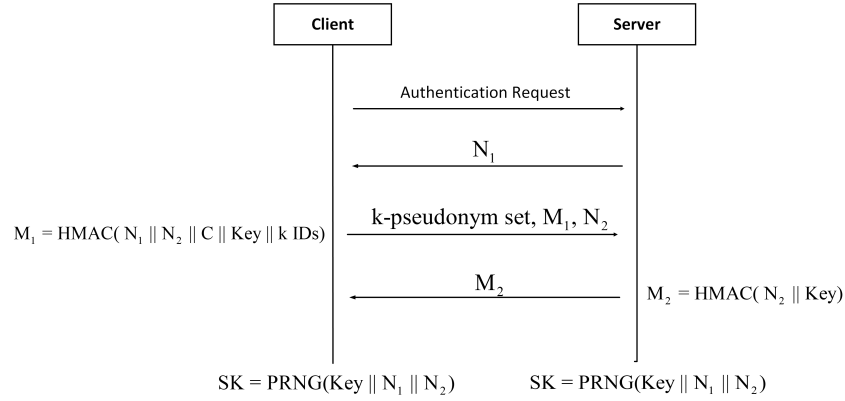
Client

Server

Authentication Request

$N_1$

$M_1 = HMAC( N_1 \| N_2 \| C \| Key \| k\ IDs)$

k-pseudonym set, $M_1$, $N_2$

$M_2$

$M_2 = HMAC( N_2 \| Key)$

$SK = PRNG(Key \| N_1 \| N_2)$

$SK = PRNG(Key \| N_1 \| N_2)$